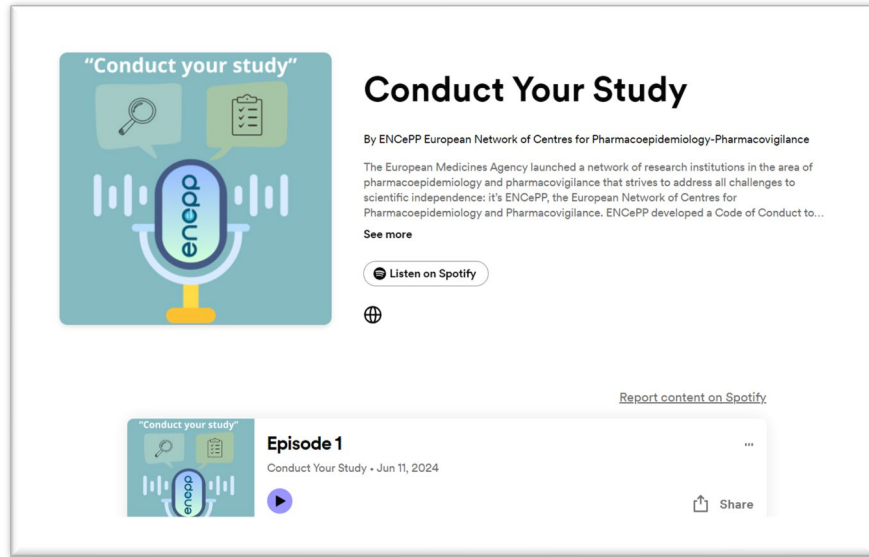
"Conduct your study"

encepp

Conduct Your Study

By ENCePP European Network of Centres for Pharmacoepidemiology-Pharmacovigilance

The European Medicines Agency launched a network of research institutions in the area of pharmacoepidemiology and pharmacovigilance that strives to address all challenges to scientific independence: it's ENCePP, the European Network of Centres for Pharmacoepidemiology and Pharmacovigilance. ENCePP developed a Code of Conduct to...

See more

Listen on Spotify

Report content on Spotify

"Conduct your study"

encepp

Episode 1

...

Conduct Your Study • Jun 11, 2024

Share